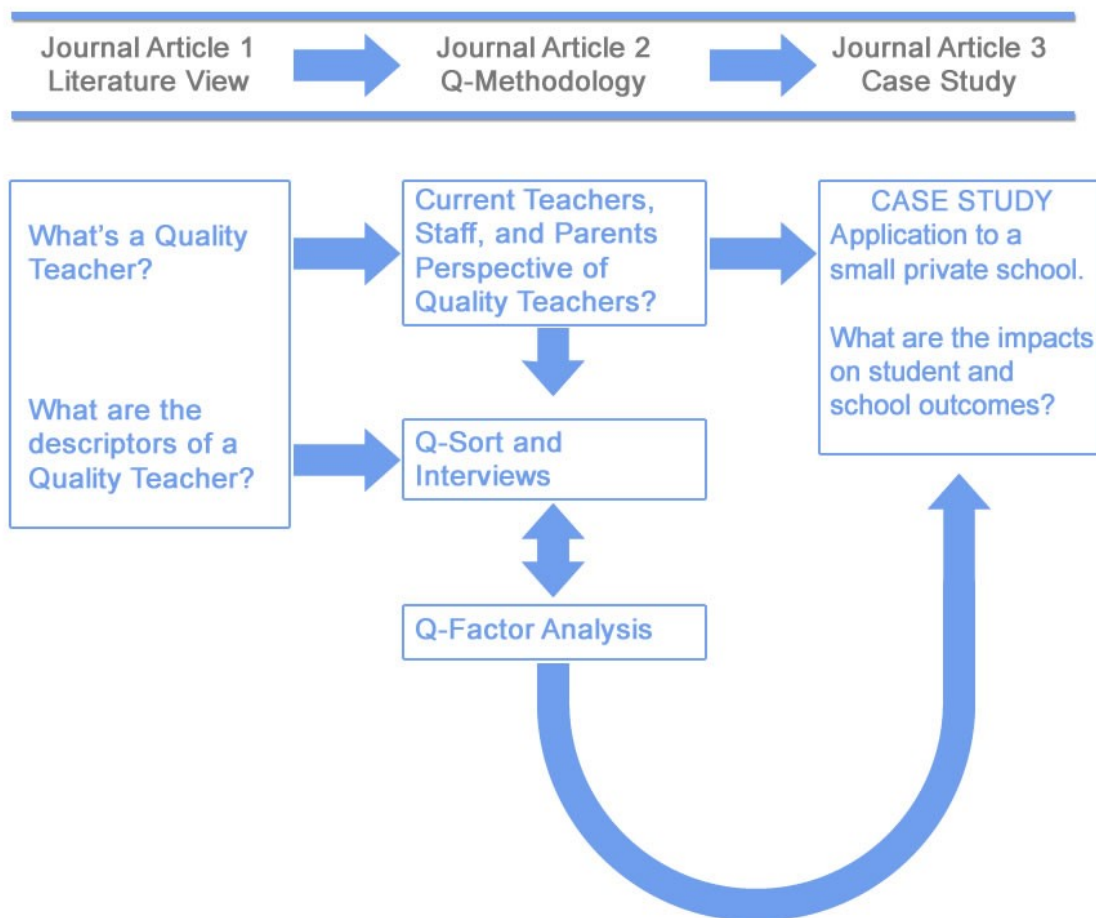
Journal Article 1
Literature View

Journal Article 2
Q-Methodology

Journal Article 3
Case Study

What's a Quality Teacher?

What are the descriptors of a Quality Teacher?

Current Teachers, Staff, and Parents Perspective of Quality Teachers?

Q-Sort and Interviews

Q-Factor Analysis

CASE STUDY
Application to a small private school.

What are the impacts on student and school outcomes?